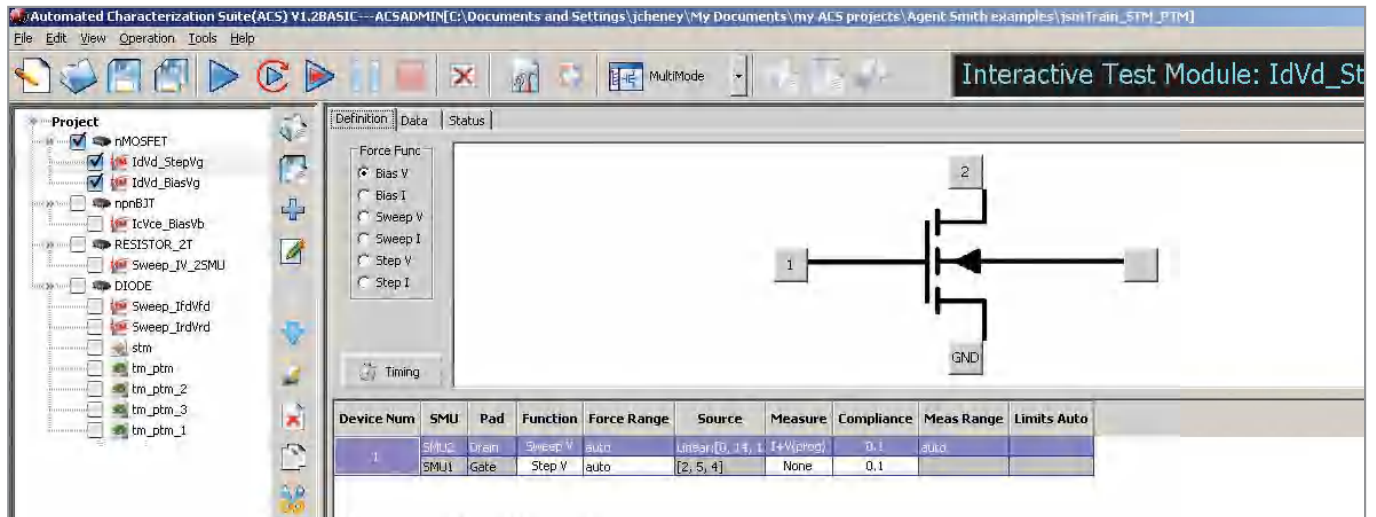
Automated Characterization Suite(ACS) V1.2BASIC---ACSADMIN[C:\Documents and Settings\jcheney\My Documents\my ACS projects\Agent Smith examples\jsmTrain_STM_PTM]

File Edit View Operation Tools Help

MultiMode

Interactive Test Module: IdVd_St

Project
nMOSFET
IdVd_StepVg
IdVd_BiasVg
npnBJT
IcVce_BiasVb
RESISTOR_2T
Sweep_IV_2SMU
DIODE
Sweep_IfdVfd
Sweep_IrdVrd
stm
tm_ptm
tm_ptm_2
tm_ptm_3
tm_ptm_1

Definition Data Status

Force Func
Bias V
Bias I
Sweep V
Sweep I
Step V
Step I

Timing

2
1
GND

| Device Num | SMU | Pad | Function | Force Range | Source | Measure | Compliance | Meas Range | Limits Auto |
|---|---|---|---|---|---|---|---|---|---|
| 1 | SMU2 | Drain | Sweep V | auto | Linear:[0, 14, 1 | I+V(prog) | 0.1 | auto | |
| | SMU1 | Gate | Step V | auto | [2, 5, 4] | None | 0.1 | | |